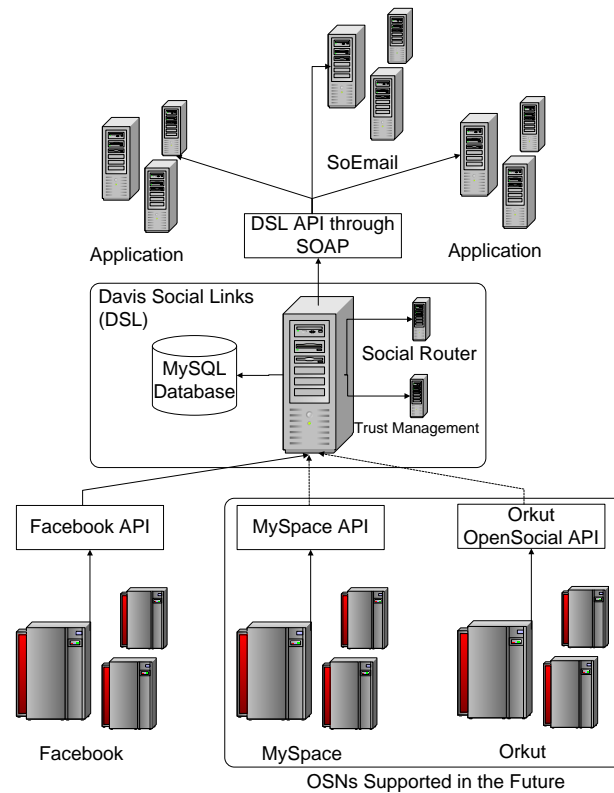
SoEmail

DSL API through SOAP

Application

Application

Davis Social Links (DSL)

MySQL Database

Social Router

Trust Management

Facebook API

MySpace API

Orkut OpenSocial API

Facebook

MySpace

Orkut

OSNs Supported in the Future